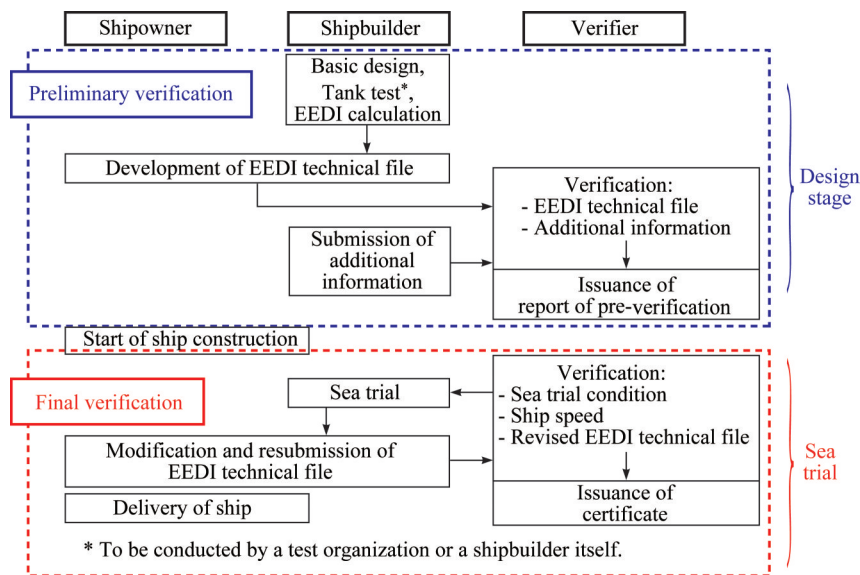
Shipowner

Shipbuilder

Verifier

Preliminary verification

Basic design, Tank test*, EEDI calculation

Development of EEDI technical file

Verification:
- EEDI technical file
- Additional information

Submission of additional information

Issuance of report of pre-verification

Design stage

Start of ship construction

Final verification

Sea trial

Verification:
- Sea trial condition
- Ship speed
- Revised EEDI technical file

Modification and resubmission of EEDI technical file

Issuance of certificate

Delivery of ship

Sea trial

* To be conducted by a test organization or a shipbuilder itself.